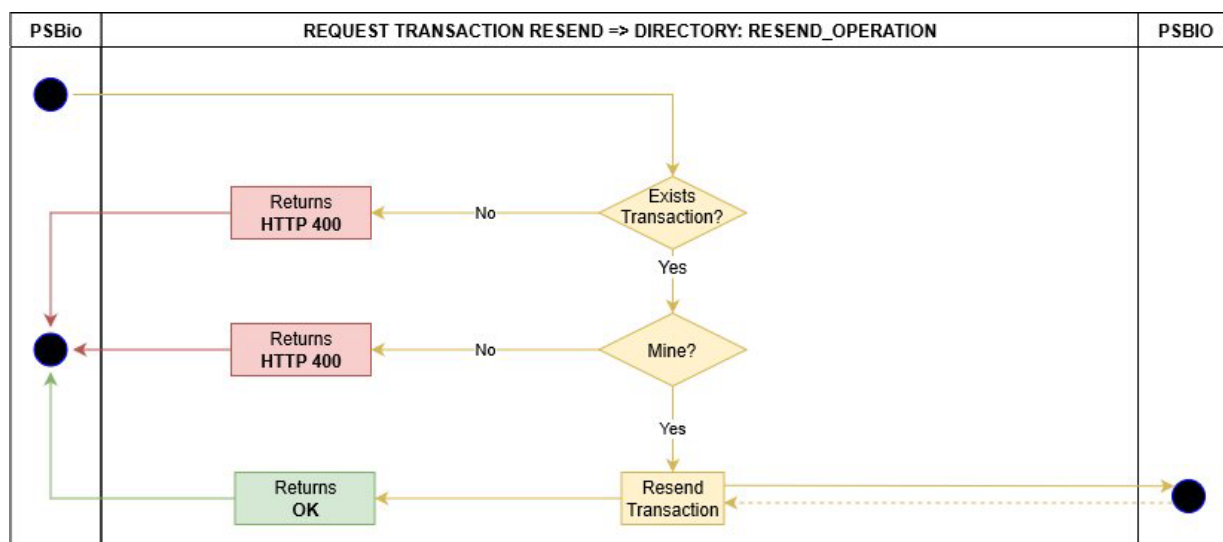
| PSBio | REQUEST TRANSACTION RESEND => DIRECTORY: RESEND_OPERATION | PSBIO |
|---|---|---|

Exists Transaction?

No

Returns **HTTP 400**

Yes

Mine?

No

Returns **HTTP 400**

Yes

Resend Transaction

Returns **OK**